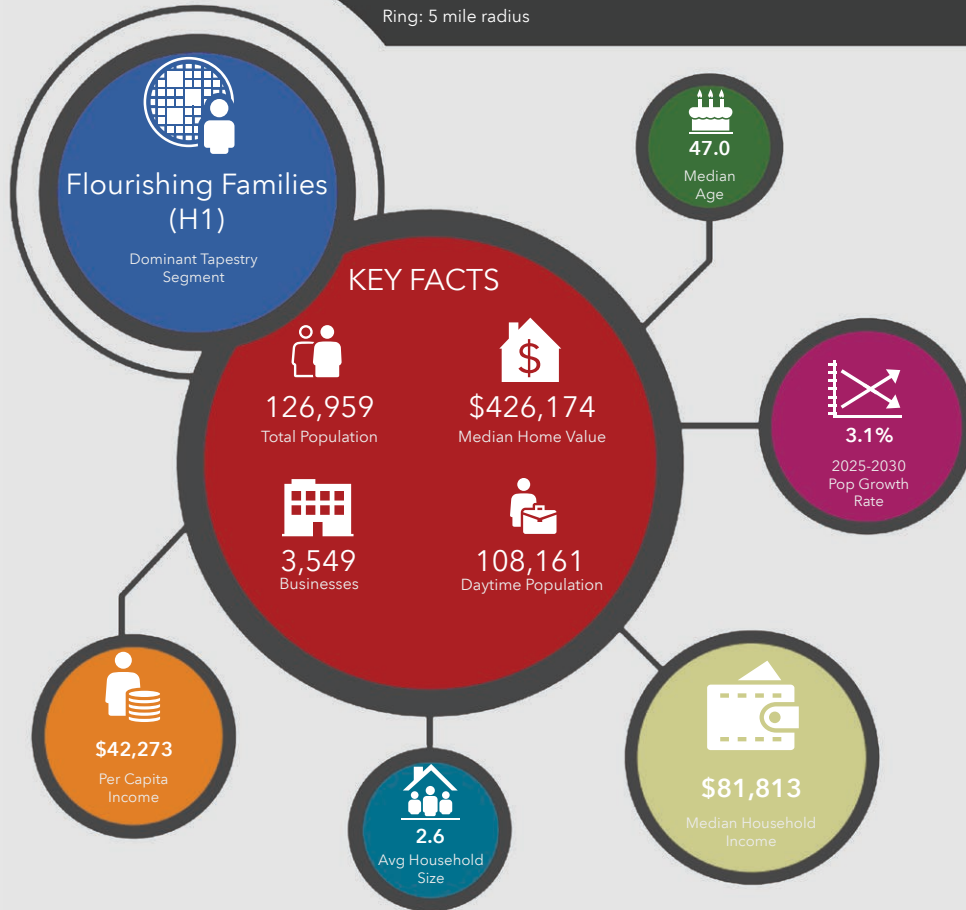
Ring: 5 mile radius

Flourishing Families (H1)

Dominant Tapestry Segment

47.0
Median Age

KEY FACTS

126,959
Total Population

$426,174
Median Home Value

3.1%
2025-2030 Pop Growth Rate

3,549
Businesses

108,161
Daytime Population

$42,273
Per Capita Income

2.6
Avg Household Size

$81,813
Median Household Income